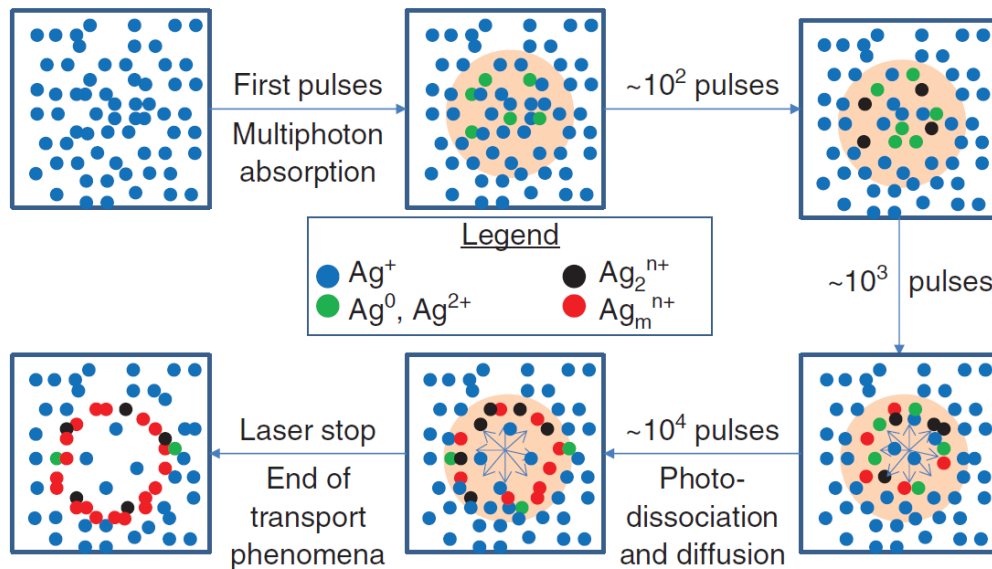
First pulses

Multiphoton absorption

~$10^2$ pulses

Legend

$Ag^+$

$Ag^0$, $Ag^{2+}$

$Ag_2^{n+}$

$Ag_m^{n+}$

~$10^3$ pulses

~$10^4$ pulses

Photo-dissociation and diffusion

Laser stop

End of transport phenomena